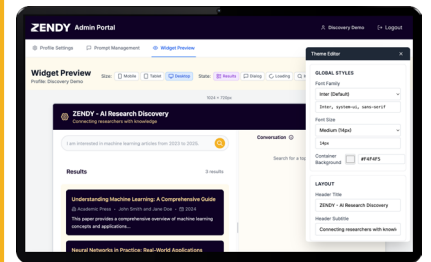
ZENDY Admin Portal

Discovery Demo

Logout

Profile Settings

Prompt Management

Widget Preview

Widget Preview

Profile: Discovery Demo

Size: Mobile Tablet Desktop

State: Results Dialog Loading

1024 × 720px

ZENDY - AI Research Discovery

Connecting researchers with knowledge

I am interested in machine learning articles from 2023 to 2026.

Results

3 results

Understanding Machine Learning: A Comprehensive Guide

Academic Press · John Smith and Jane Doe · 2024

This paper provides a comprehensive overview of machine learning concepts and applications...

Neural Networks in Practice: Real-World Applications

Conversation

Search for a to

Theme Editor

×

GLOBAL STYLES

Font Family

Inter (Default)

Inter, system-ui, sans-serif

Font Size

Medium (14px)

14px

Container Background

#F4F4F5

LAYOUT

Header Title

ZENDY - AI Research Discovery

Header Subtitle

Connecting researchers with knowle